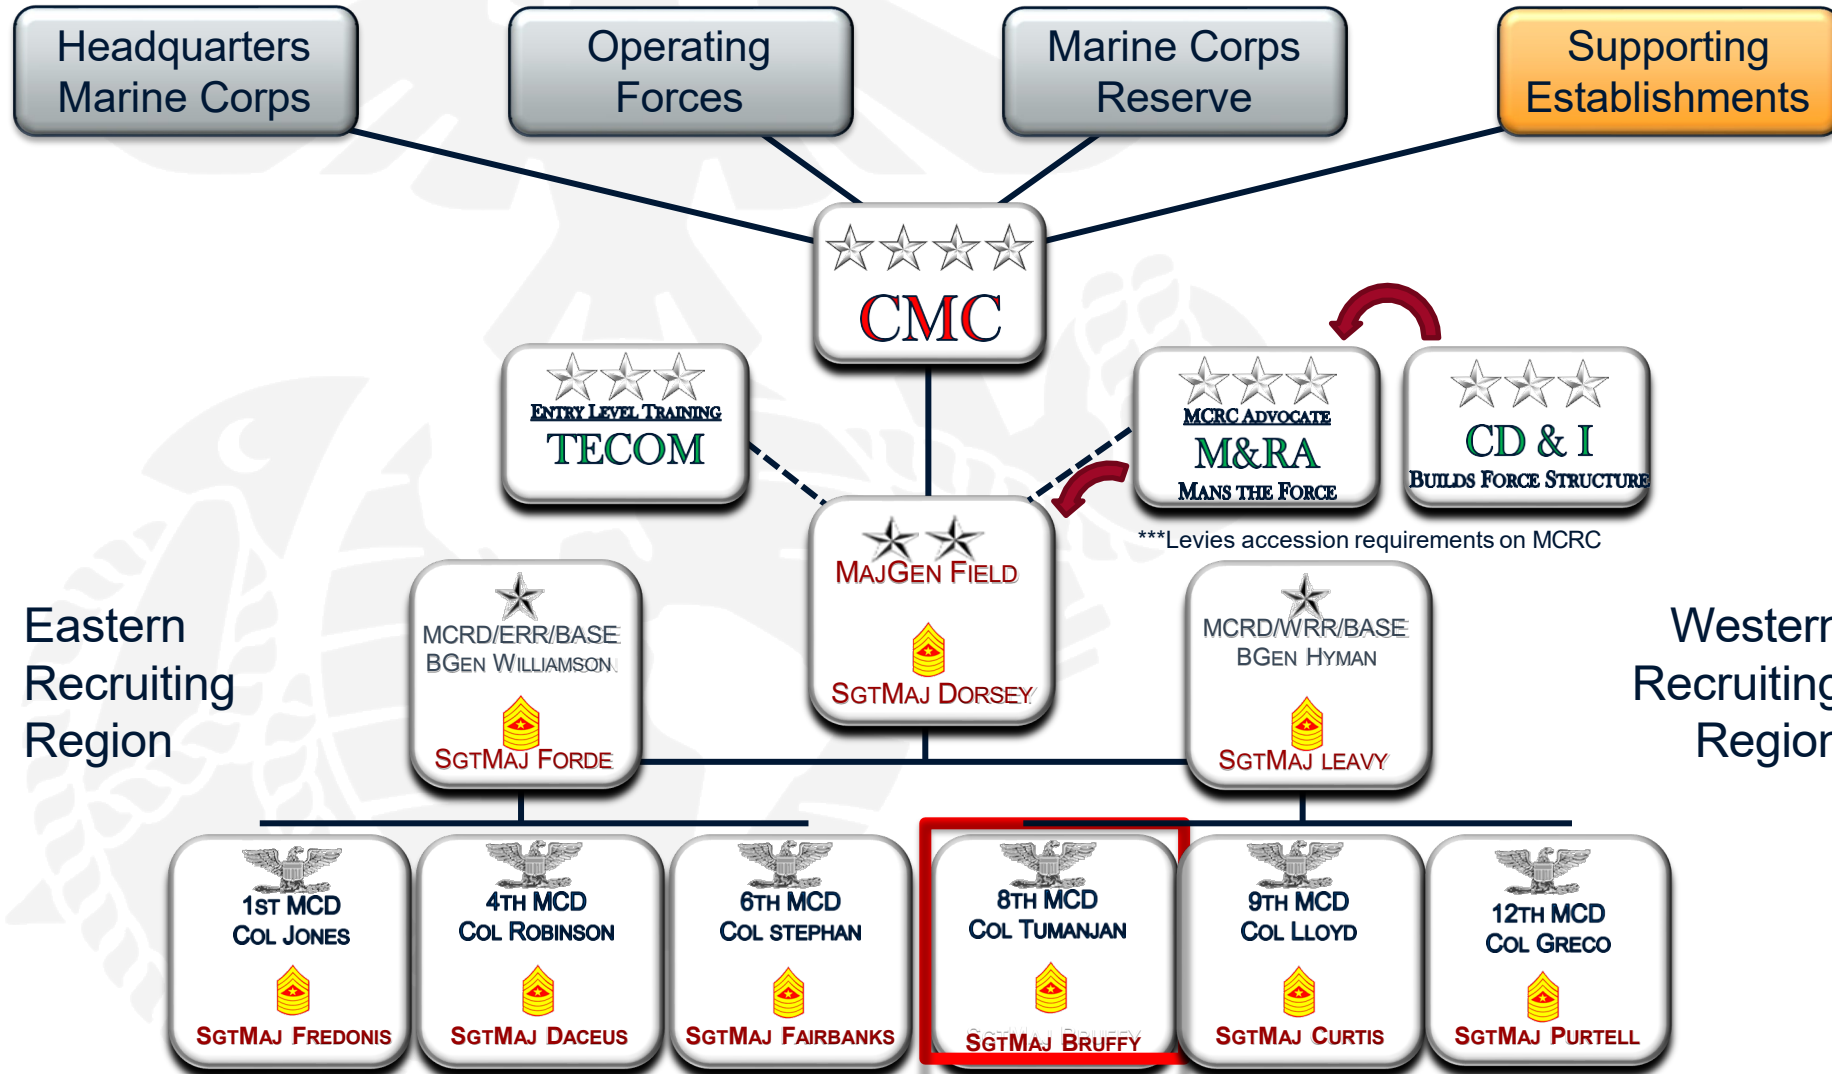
Headquarters Marine Corps

Operating Forces

Marine Corps Reserve

Supporting Establishments

CMC

ENTRY LEVEL TRAINING
TECOM

MCRC ADVOCATE
M&RA
MANS THE FORCE

CD & I
BUILDS FORCE STRUCTURE

***Levies accession requirements on MCRC

MAJGEN FIELD
SGTMAJ DORSEY

Eastern Recruiting Region

MCRD/ERR/BASE
BGEN WILLIAMSON
SGTMAJ FORDE

MCRD/WRR/BASE
BGEN HYMAN
SGTMAJ LEAVY

Western Recruiting Region

1ST MCD
COL JONES
SGTMAJ FREDONIS

4TH MCD
COL ROBINSON
SGTMAJ DACEUS

6TH MCD
COL STEPHAN
SGTMAJ FAIRBANKS

8TH MCD
COL TUMANJAN
SGTMAJ BRUFFY

9TH MCD
COL LLOYD
SGTMAJ CURTIS

12TH MCD
COL GRECO
SGTMAJ PURTELL